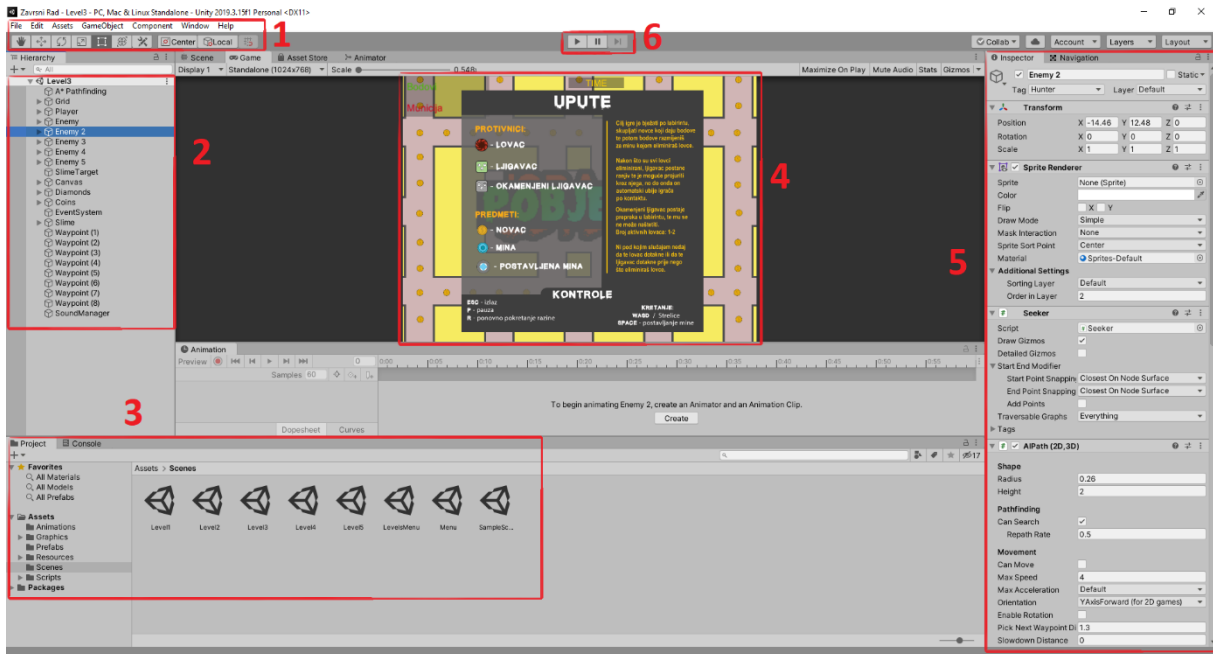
Zavrsni Rad - Level3 - PC, Mac & Linux Standalone - Unity 2019.3.15f1 Personal <DX11>

File Edit Assets GameObject Component Window Help

Center Local

1

6

Collab Account Layers Layout

Hierarchy

Level3
A* Pathfinding
Grid
Player
Enemy
Enemy 2
Enemy 3
Enemy 4
Enemy 5
SlimeTarget
Canvas
Diamonds
Coins
EventSystem
Slime
Waypoint (1)
Waypoint (2)
Waypoint (3)
Waypoint (4)
Waypoint (5)
Waypoint (6)
Waypoint (7)
Waypoint (8)
SoundManager

2

Scene Game Asset Store Animator

Display 1 Standalone (1024x768) Scale 0.548x Maximize On Play Mute Audio Stats Gizmos

UPUTE

PROTIVNICI:
- LOVAC
- LJIGAVAC
- OKAMENJENI LJIGAVAC

PREDMETI:
- NOVAC
- MINA
- POSTAVLJENA MINA

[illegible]

KONTROLE

ESC - izlaz
P - pauza
R - ponovno pokretanje razine

KRETANJE:
WASD / Strelice
SPACE - postavljanje mine

4

Animation

Preview Samples 60

To begin animating Enemy 2, create an Animator and an Animation Clip.

Create

Dopesheet Curves

3

Project Console

Favorites
All Materials
All Models
All Prefabs

Assets
Animations
Graphics
Prefabs
Resources
Scenes
Scripts
Packages

Assets > Scenes

Level1 Level2 Level3 Level4 Level5 LevelsMenu Menu SampleSc...

Inspector Navigation

Enemy 2 Static
Tag Hunter Layer Default

Transform
Position X -14.46 Y 12.48 Z 0
Rotation X 0 Y 0 Z 0
Scale X 1 Y 1 Z 1

Sprite Renderer
Sprite None (Sprite)
Color
Flip X Y
Draw Mode Simple
Mask Interaction None
Sprite Sort Point Center
Material Sprites-Default
Additional Settings
Sorting Layer Default
Order in Layer 2

5

Seeker
Script Seeker
Draw Gizmos
Detailed Gizmos
Start End Modifier
Start Point Snapping Closest On Node Surface
End Point Snapping Closest On Node Surface
Add Points
Traversable Graphs Everything
Tags

AIPath (2D,3D)
Shape
Radius 0.26
Height 2
Pathfinding
Can Search
Repath Rate 0.5
Movement
Can Move
Max Speed 4
Max Acceleration Default
Orientation YAxisForward (for 2D games)
Enable Rotation
Pick Next Waypoint Di 1.3
Slowdown Distance 0